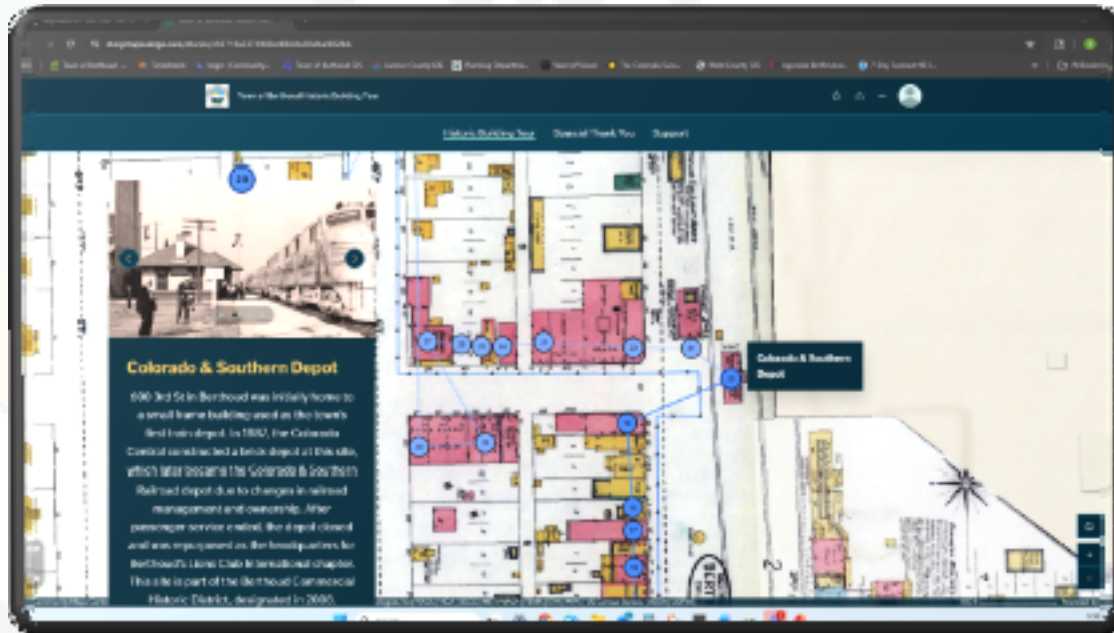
Town of Berthoud Historic Building Tour

Historic Building Tour   Special Thank You   Support

Colorado & Southern Depot

600 3rd St in Berthoud was initially home to a small frame building used as the town's first train depot. In 1882, the Colorado Central constructed a brick depot at this site, which later became the Colorado & Southern Railroad depot due to changes in railroad management and ownership. After passenger service ended, the depot closed and was repurposed as the headquarters for Berthoud's Lions Club International chapter. This site is part of the Berthoud Commercial Historic District, designated in 2020.

Colorado & Southern Depot